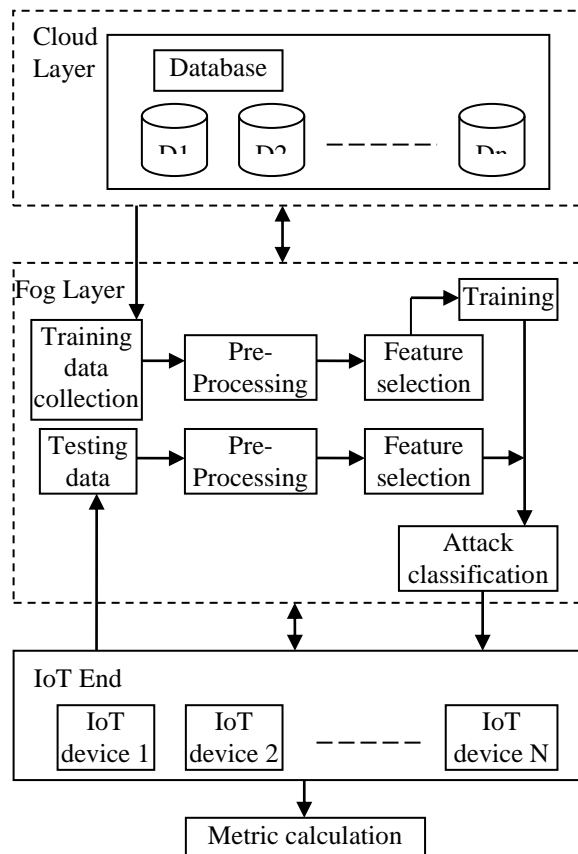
Cloud Layer

Database

D1

D2

Dn

Fog Layer

Training

Training data collection

Pre-Processing

Feature selection

Testing data

Pre-Processing

Feature selection

Attack classification

IoT End

IoT device 1

IoT device 2

IoT device N

Metric calculation